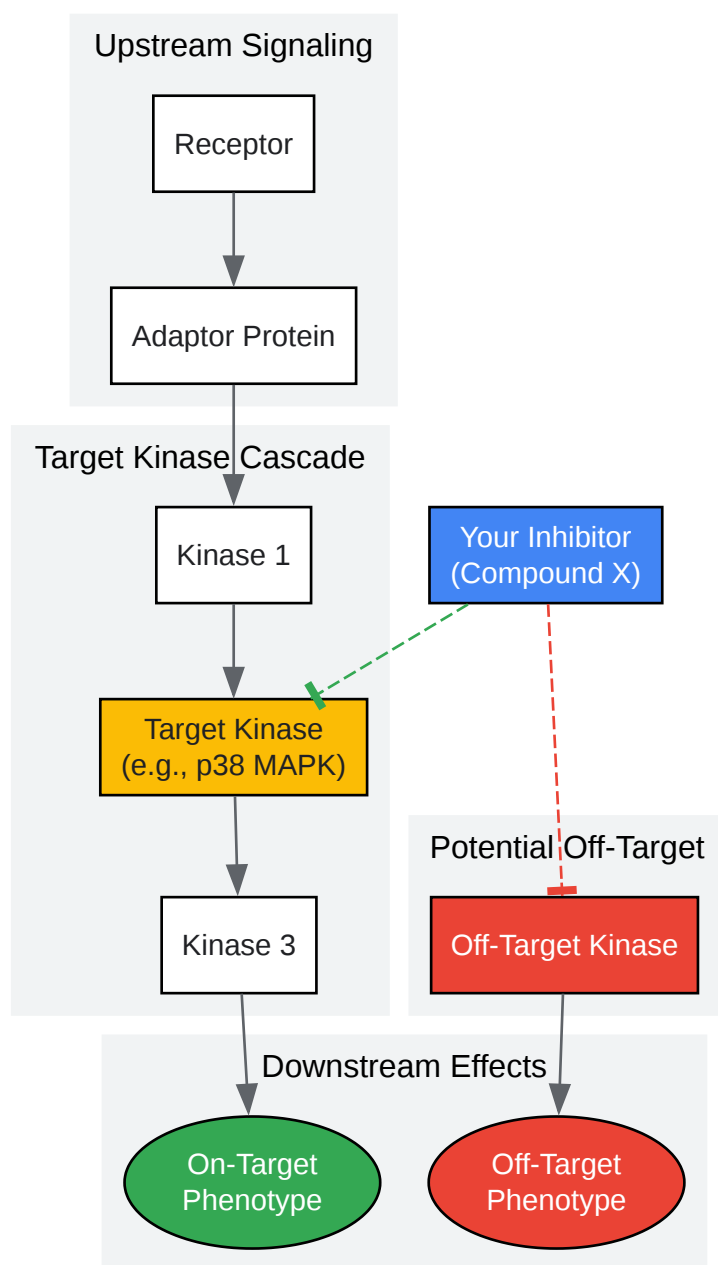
Upstream Signaling

Receptor

Adaptor Protein

Target Kinase Cascade

Kinase 1

Your Inhibitor (Compound X)

Target Kinase (e.g., p38 MAPK)

Potential Off-Target

Kinase 3

Off-Target Kinase

Downstream Effects

On-Target Phenotype

Off-Target Phenotype